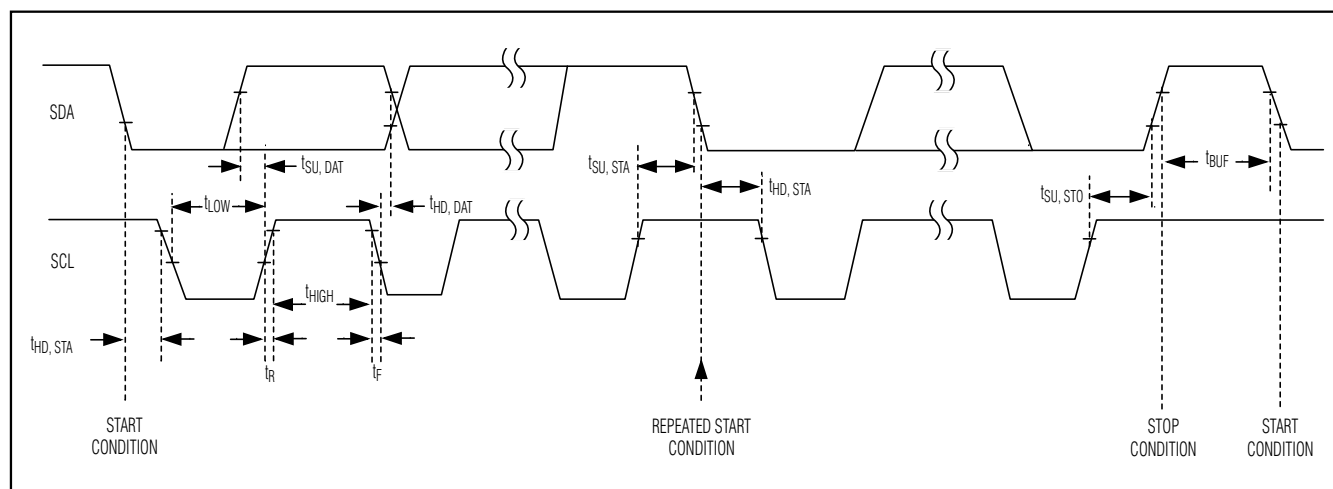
SDA

$t_{SU, DAT}$

$t_{SU, STA}$

$t_{HD, STA}$

$t_{BUF}$

$t_{LOW}$

$t_{HD, DAT}$

$t_{SU, STO}$

SCL

$t_{HIGH}$

$t_{HD, STA}$

$t_R$

$t_F$

START CONDITION

REPEATED START CONDITION

STOP CONDITION

START CONDITION